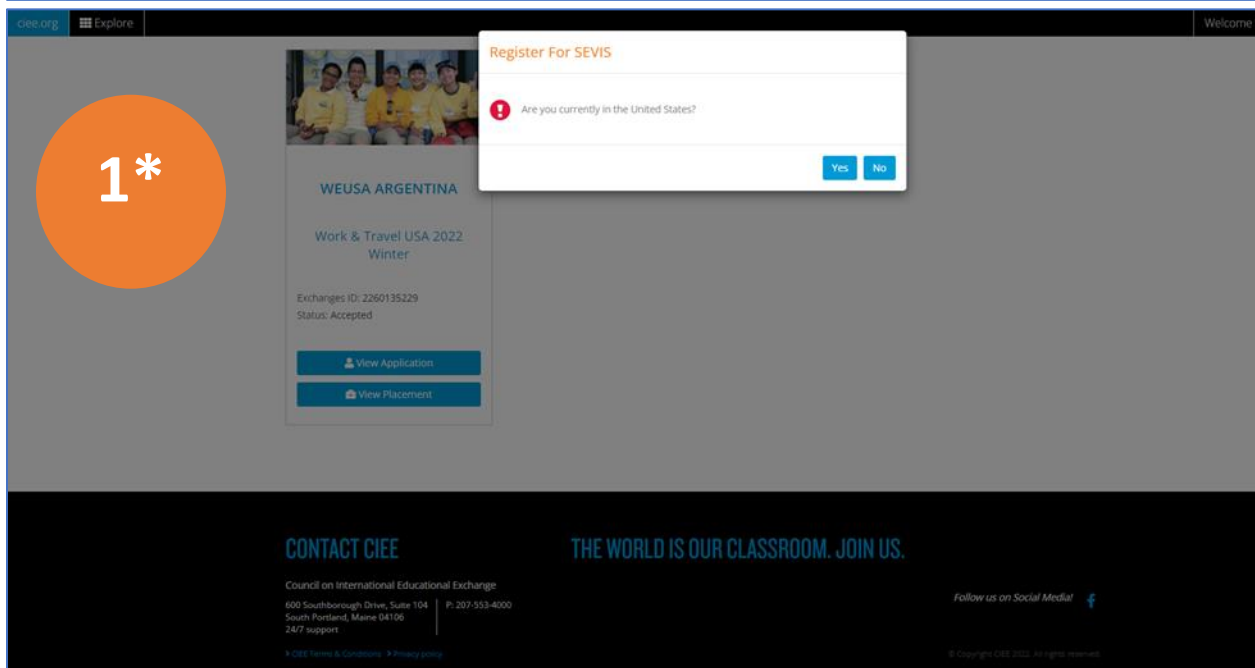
ciee.org Explore Welcome

1*

Register For SEVIS

Are you currently in the United States?

Yes No

WEUSA ARGENTINA

Work & Travel USA 2022 Winter

Exchanges ID: 2260135229
Status: Accepted

View Application

View Placement

CONTACT CIEE

THE WORLD IS OUR CLASSROOM. JOIN US.

Council on International Educational Exchange

600 Southborough Drive, Suite 104
South Portland, Maine 04106
24/7 support

P: 207-553-4000

Follow us on Social Media!

> CIEE Terms & Conditions > Privacy policy

© Copyright CIEE 2022. All rights reserved.